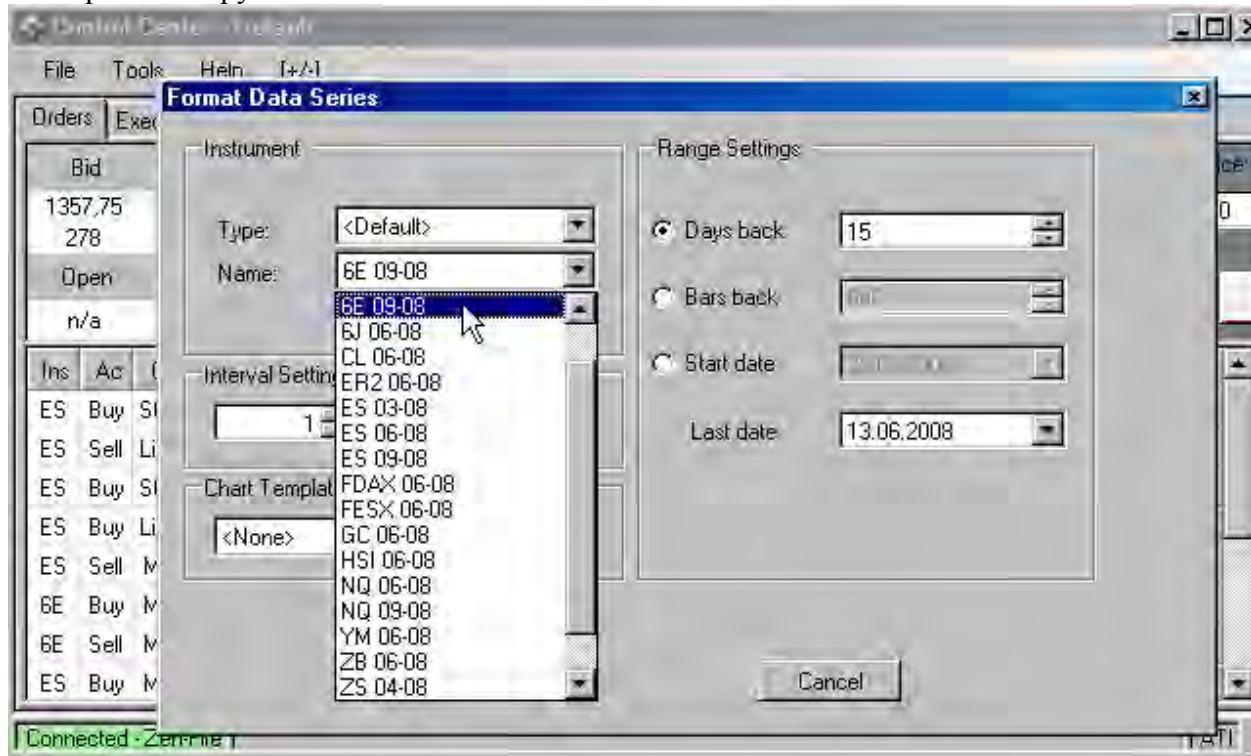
Control Center - Default

File Tools Help [+/-]

Orders Exec

Bid

1357,75

278

Open

n/a

Ins Ac

ES Buy St

ES Sell Li

ES Buy St

ES Buy Li

ES Sell M

6E Buy M

6E Sell M

ES Buy M

Format Data Series

Instrument

Type: <Default>

Name: 6E 09-08

6E 09-08
6J 06-08
CL 06-08
ER2 06-08
ES 03-08
ES 06-08
ES 09-08
FDAX 06-08
FESX 06-08
GC 06-08
HSI 06-08
NQ 06-08
NQ 09-08
YM 06-08
ZB 06-08
ZS 04-08

Interval Setting

1

Chart Templat

<None>

Range Settings

Days back 15

Bars back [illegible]

Start date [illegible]

Last date 13.06.2008

Cancel

Connected - Zen-Fire

ce

0

TATI